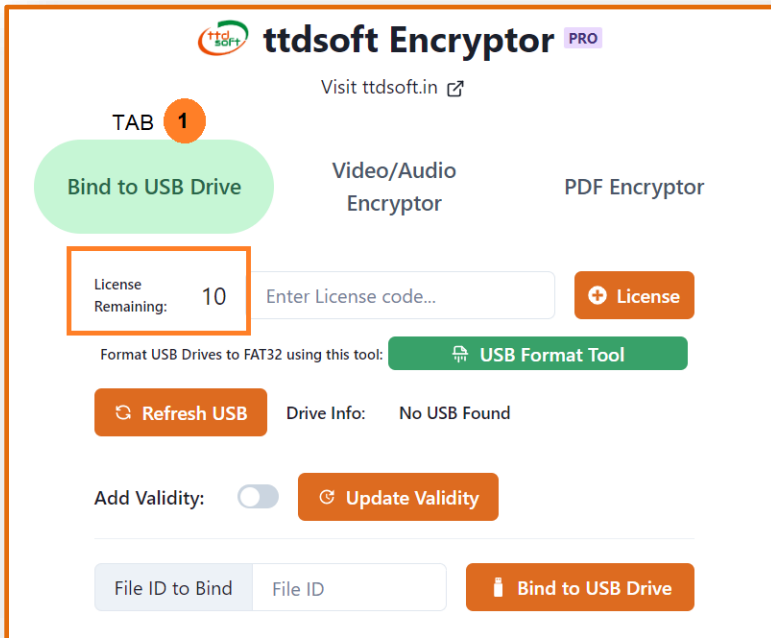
ttd soft ttdsoft Encryptor PRO

Visit ttdsoft.in

TAB 1

Bind to USB Drive

Video/Audio Encryptor

PDF Encryptor

License Remaining: 10

Enter License code...

License

Format USB Drives to FAT32 using this tool:

USB Format Tool

Refresh USB

Drive Info: No USB Found

Add Validity:

Update Validity

File ID to Bind

File ID

Bind to USB Drive